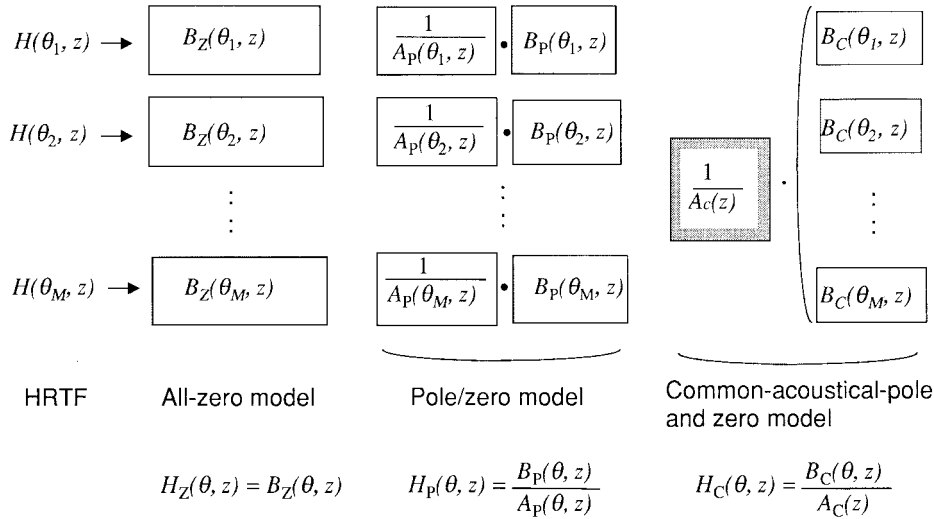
$H(\theta_1, z) \rightarrow$ $B_Z(\theta_1, z)$ $\frac{1}{A_P(\theta_1, z)} \cdot B_P(\theta_1, z)$

$H(\theta_2, z) \rightarrow$ $B_Z(\theta_2, z)$ $\frac{1}{A_P(\theta_2, z)} \cdot B_P(\theta_2, z)$

$\vdots$ $\vdots$

$H(\theta_M, z) \rightarrow$ $B_Z(\theta_M, z)$ $\frac{1}{A_P(\theta_M, z)} \cdot B_P(\theta_M, z)$

$\frac{1}{A_C(z)} \cdot$ $B_C(\theta_1, z)$ $B_C(\theta_2, z)$ $\vdots$ $B_C(\theta_M, z)$

HRTF

All-zero model

Pole/zero model

Common-acoustical-pole and zero model

$H_Z(\theta, z) = B_Z(\theta, z)$

$H_P(\theta, z) = \frac{B_P(\theta, z)}{A_P(\theta, z)}$

$H_C(\theta, z) = \frac{B_C(\theta, z)}{A_C(z)}$